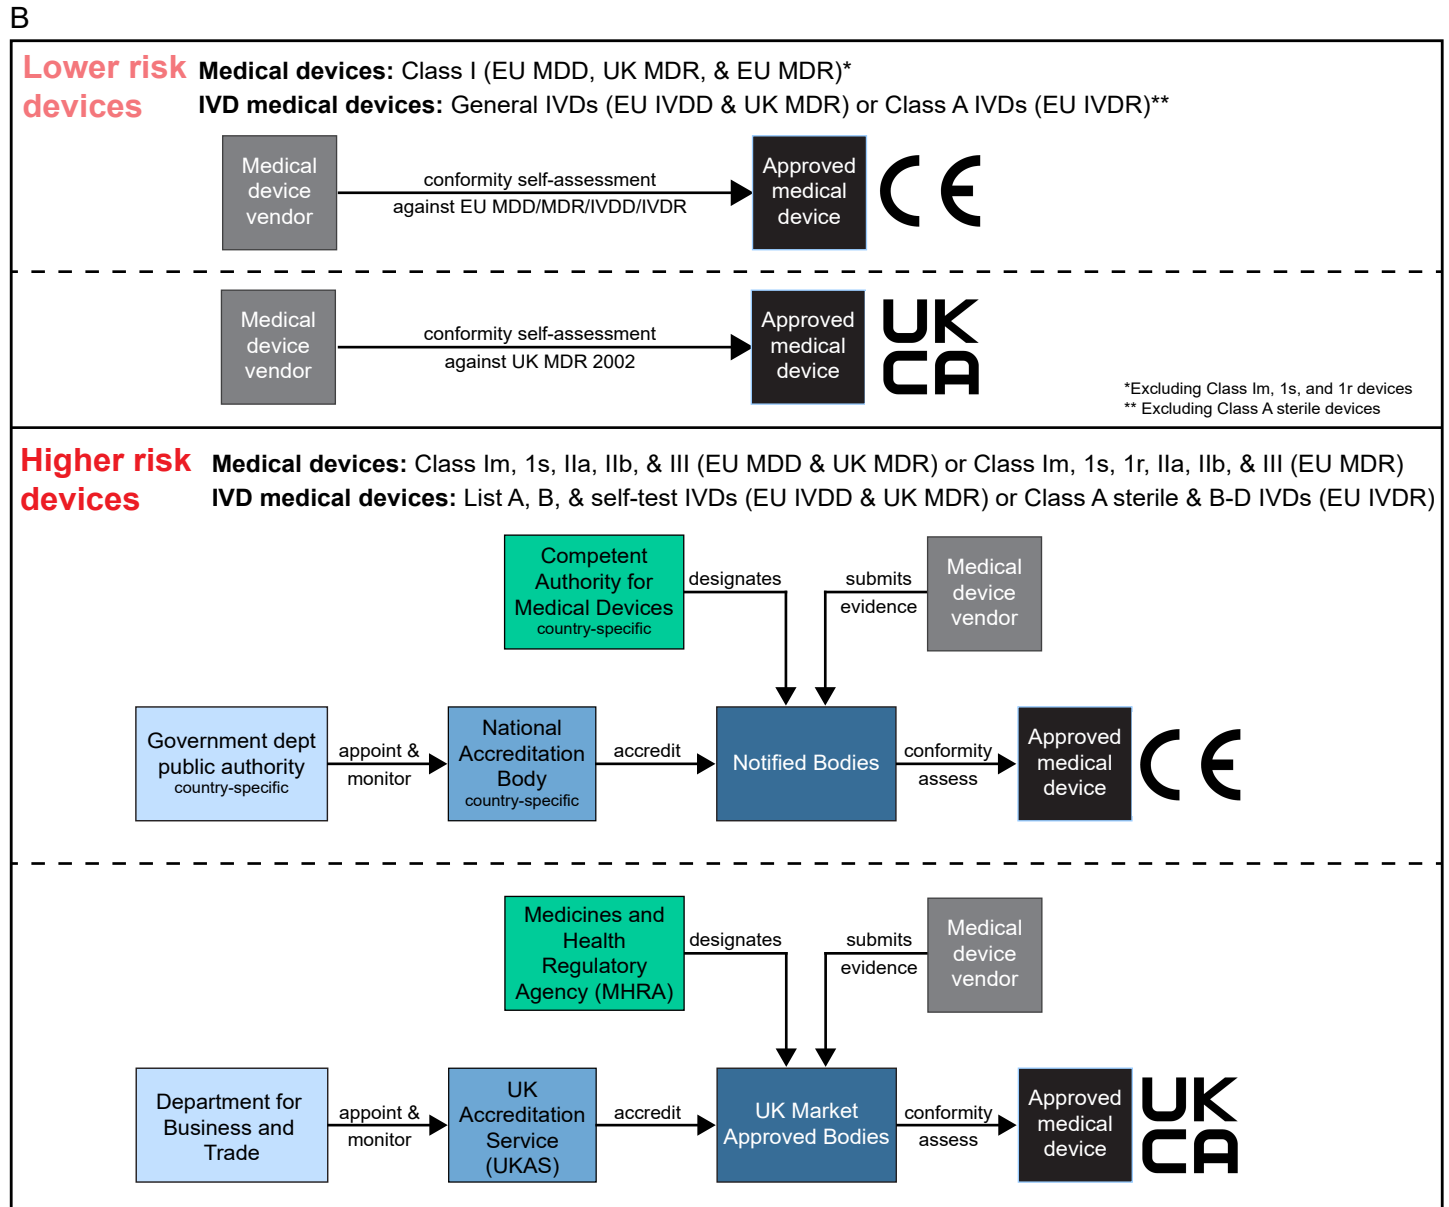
B

Lower risk devices

**Medical devices:** Class I (EU MDD, UK MDR, & EU MDR)*
**IVD medical devices:** General IVDs (EU IVDD & UK MDR) or Class A IVDs (EU IVDR)**

Medical device vendor

conformity self-assessment against EU MDD/MDR/IVDD/IVDR

Approved medical device

CE

Medical device vendor

conformity self-assessment against UK MDR 2002

Approved medical device

UK CA

*Excluding Class Im, 1s, and 1r devices
** Excluding Class A sterile devices

Higher risk devices

**Medical devices:** Class Im, 1s, IIa, IIb, & III (EU MDD & UK MDR) or Class Im, 1s, 1r, IIa, IIb, & III (EU MDR)
**IVD medical devices:** List A, B, & self-test IVDs (EU IVDD & UK MDR) or Class A sterile & B-D IVDs (EU IVDR)

Competent Authority for Medical Devices
country-specific

designates

submits evidence

Medical device vendor

Government dept public authority
country-specific

appoint & monitor

National Accreditation Body
country-specific

accredit

Notified Bodies

conformity assess

Approved medical device

CE

Medicines and Health Regulatory Agency (MHRA)

designates

submits evidence

Medical device vendor

Department for Business and Trade

appoint & monitor

UK Accreditation Service (UKAS)

accredit

UK Market Approved Bodies

conformity assess

Approved medical device

UK CA